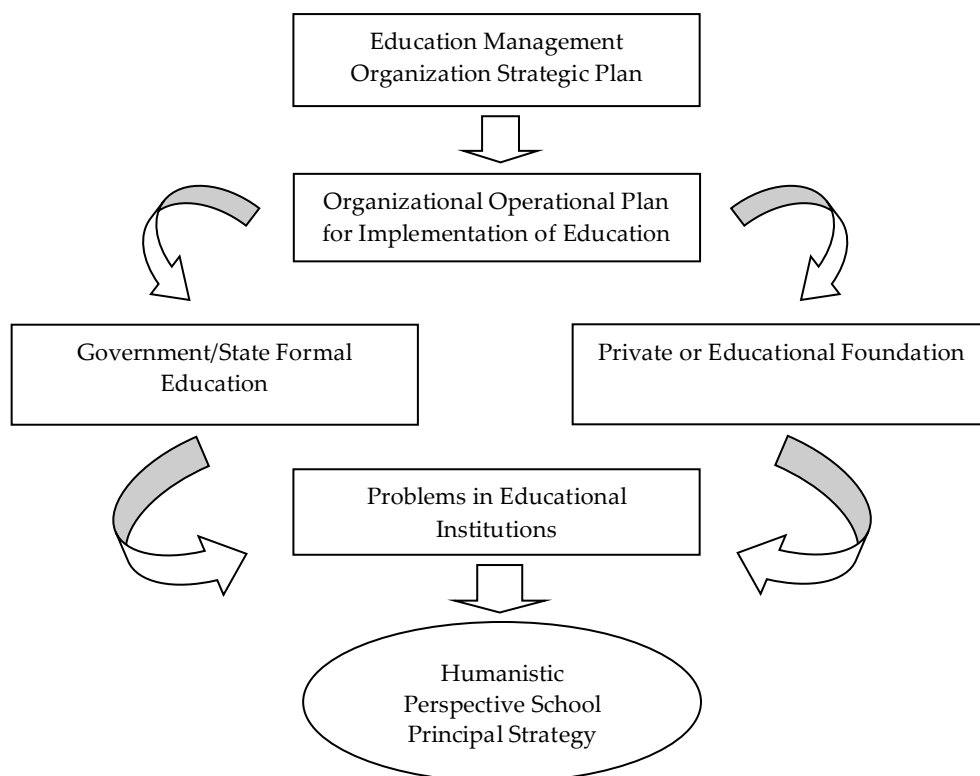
Education Management Organization Strategic Plan

Organizational Operational Plan for Implementation of Education

Government/State Formal Education

Private or Educational Foundation

Problems in Educational Institutions

Humanistic Perspective School Principal Strategy